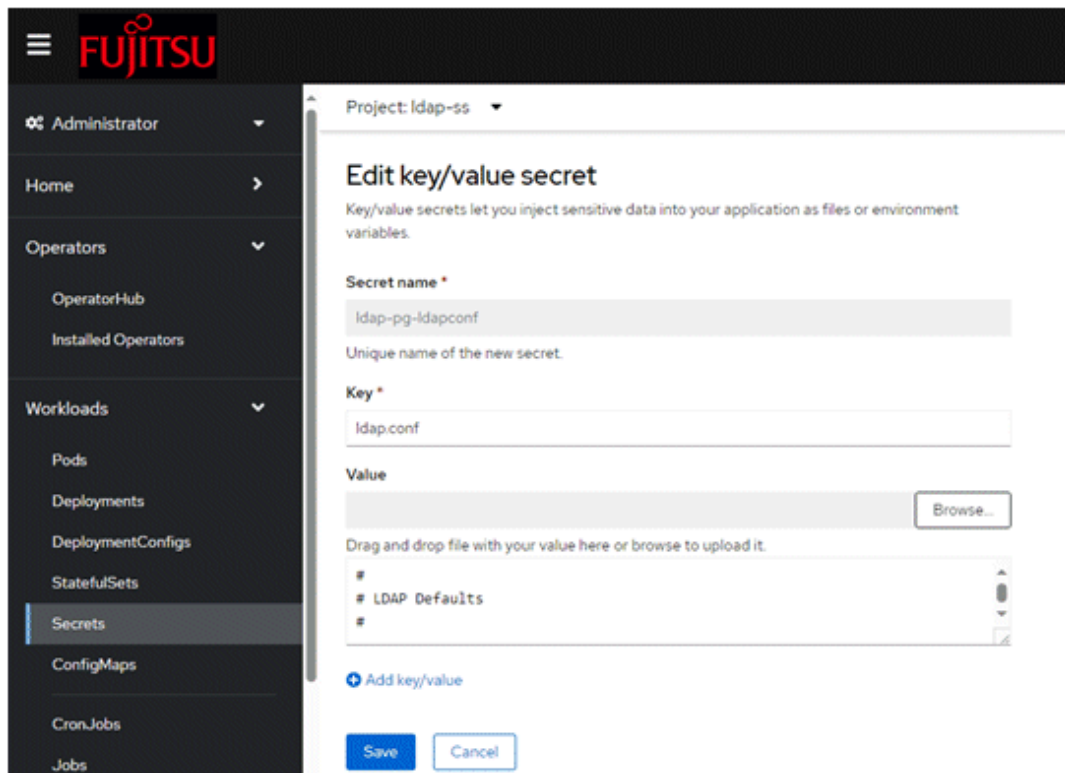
FUJITSU

Administrator

Home

Operators

OperatorHub

Installed Operators

Workloads

Pods

Deployments

DeploymentConfigs

StatefulSets

Secrets

ConfigMaps

CronJobs

Jobs

Project: ldap-ss

Edit key/value secret

Key/value secrets let you inject sensitive data into your application as files or environment variables.

Secret name *

ldap-pg-ldapconf

Unique name of the new secret.

Key *

ldap.conf

Value

Browse...

Drag and drop file with your value here or browse to upload it.

#
# LDAP Defaults
#

Add key/value

Save

Cancel